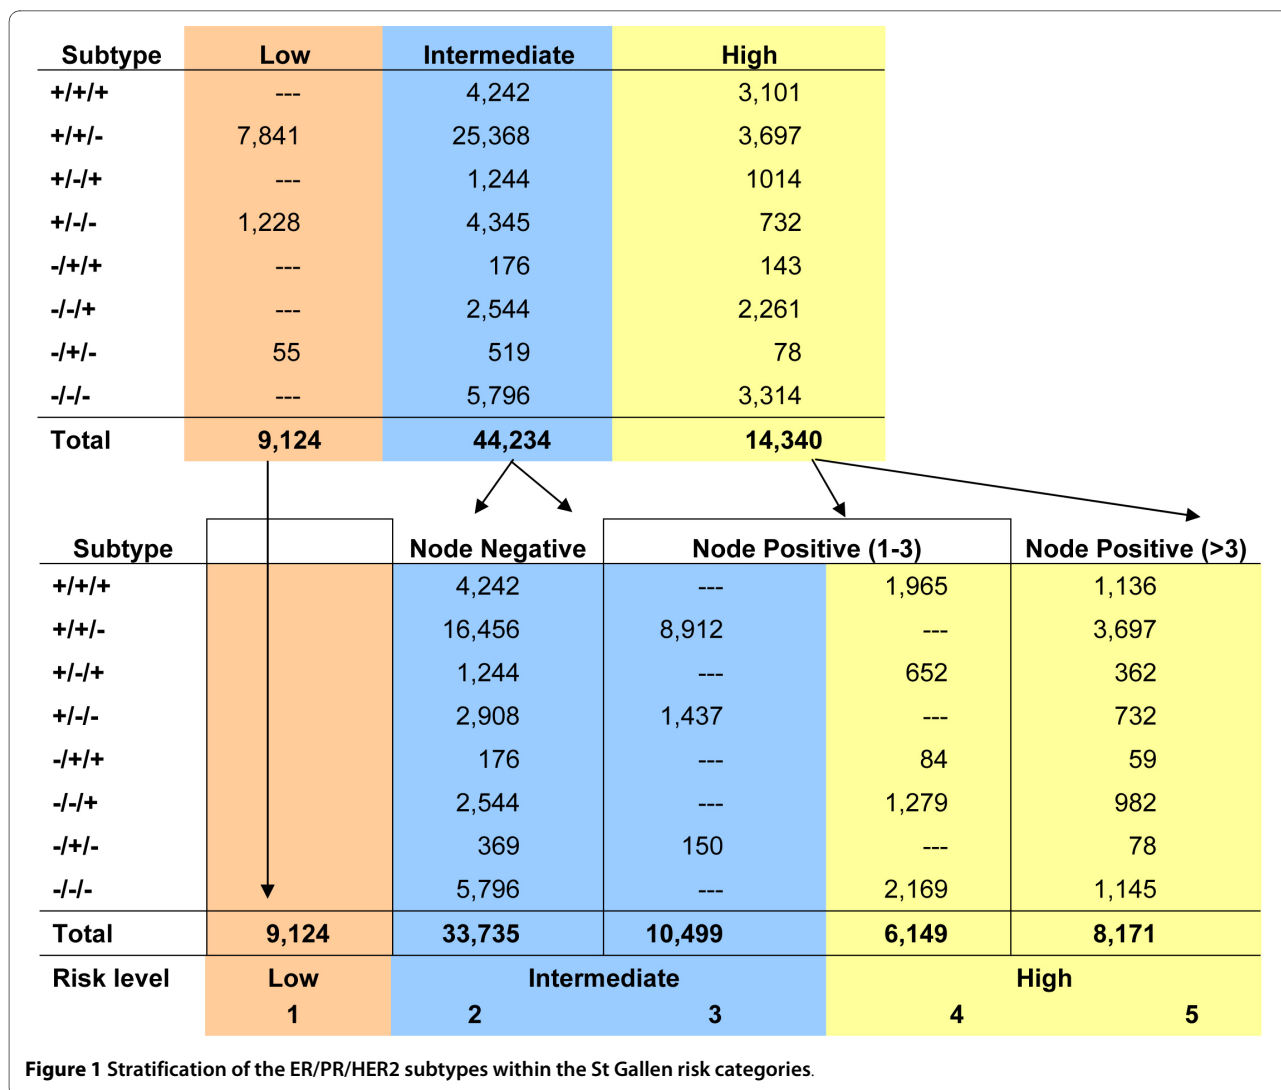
| Subtype | Low | Intermediate | High |
|---|---|---|---|
| +/+/+ | --- | 4,242 | 3,101 |
| +/+/- | 7,841 | 25,368 | 3,697 |
| +/-/+ | --- | 1,244 | 1014 |
| +/-/- | 1,228 | 4,345 | 732 |
| -/+/+ | --- | 176 | 143 |
| -/-/+ | --- | 2,544 | 2,261 |
| -/+/- | 55 | 519 | 78 |
| -/-/- | --- | 5,796 | 3,314 |
| Total | 9,124 | 44,234 | 14,340 |

| Subtype | | Node Negative | Node Positive (1-3) | | Node Positive (>3) |
|---|---|---|---|---|---|
| +/+/+ | | 4,242 | --- | 1,965 | 1,136 |
| +/+/- | | 16,456 | 8,912 | --- | 3,697 |
| +/-/+ | | 1,244 | --- | 652 | 362 |
| +/-/- | | 2,908 | 1,437 | --- | 732 |
| -/+/+ | | 176 | --- | 84 | 59 |
| -/-/+ | | 2,544 | --- | 1,279 | 982 |
| -/+/- | | 369 | 150 | --- | 78 |
| -/-/- | | 5,796 | --- | 2,169 | 1,145 |
| Total | 9,124 | 33,735 | 10,499 | 6,149 | 8,171 |
| Risk level | Low | Intermediate | | High | |
| | 1 | 2 | 3 | 4 | 5 |

**Figure 1** Stratification of the ER/PR/HER2 subtypes within the St Gallen risk categories.